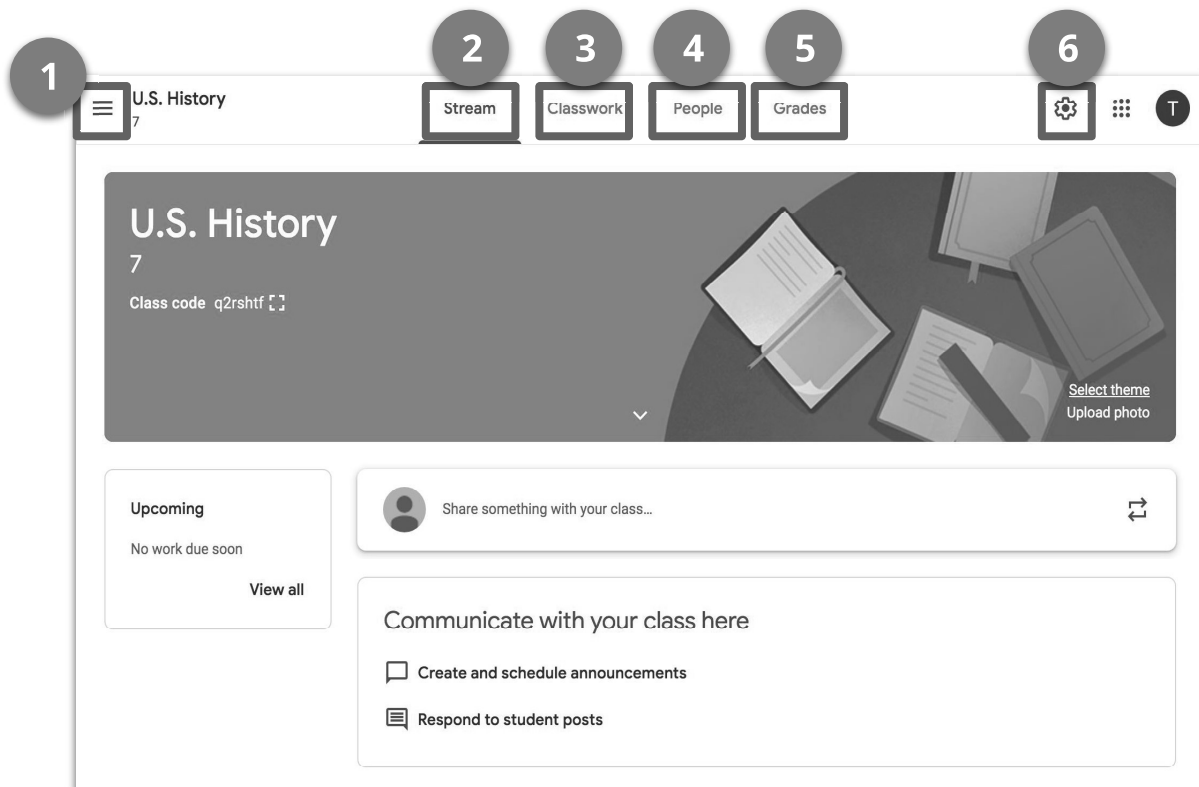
1
U.S. History
7

2
Stream
3
Classwork
4
People
5
Grades
6
T

U.S. History
7
Class code q2rshtf

Select theme
Upload photo

Upcoming
No work due soon
View all

Share something with your class...

Communicate with your class here
Create and schedule announcements
Respond to student posts